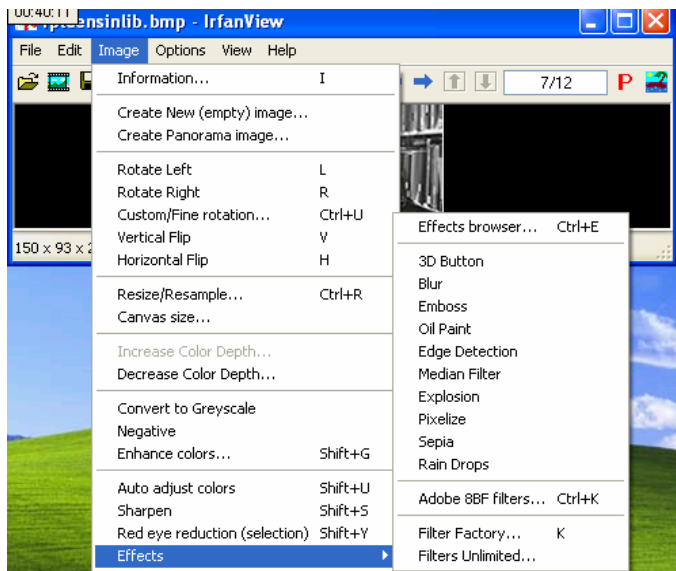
00:40:11
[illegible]ensinlib.bmp - IrfanView

File Edit Image Options View Help

7/12 P

150 x 93 x 2

Information... I
Create New (empty) image...
Create Panorama image...
Rotate Left L
Rotate Right R
Custom/Fine rotation... Ctrl+U
Vertical Flip V
Horizontal Flip H
Resize/Resample... Ctrl+R
Canvas size...
Increase Color Depth...
Decrease Color Depth...
Convert to Greyscale
Negative
Enhance colors... Shift+G
Auto adjust colors Shift+U
Sharpen Shift+S
Red eye reduction (selection) Shift+Y
Effects

Effects browser... Ctrl+E
3D Button
Blur
Emboss
Oil Paint
Edge Detection
Median Filter
Explosion
Pixelize
Sepia
Rain Drops
Adobe 8BF filters... Ctrl+K
Filter Factory... K
Filters Unlimited...